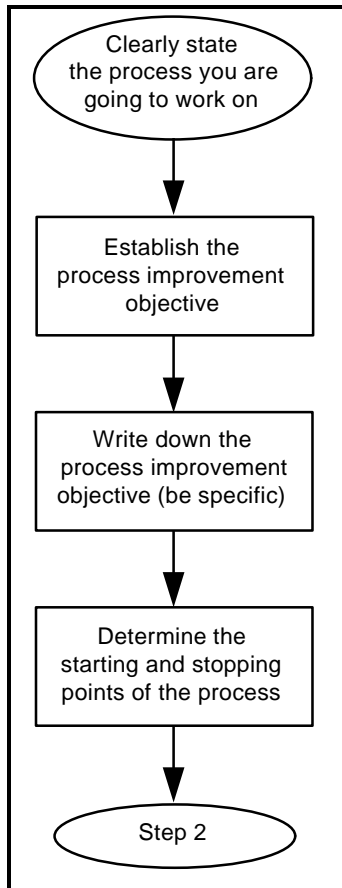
Clearly state the process you are going to work on

Establish the process improvement objective

Write down the process improvement objective (be specific)

Determine the starting and stopping points of the process

Step 2